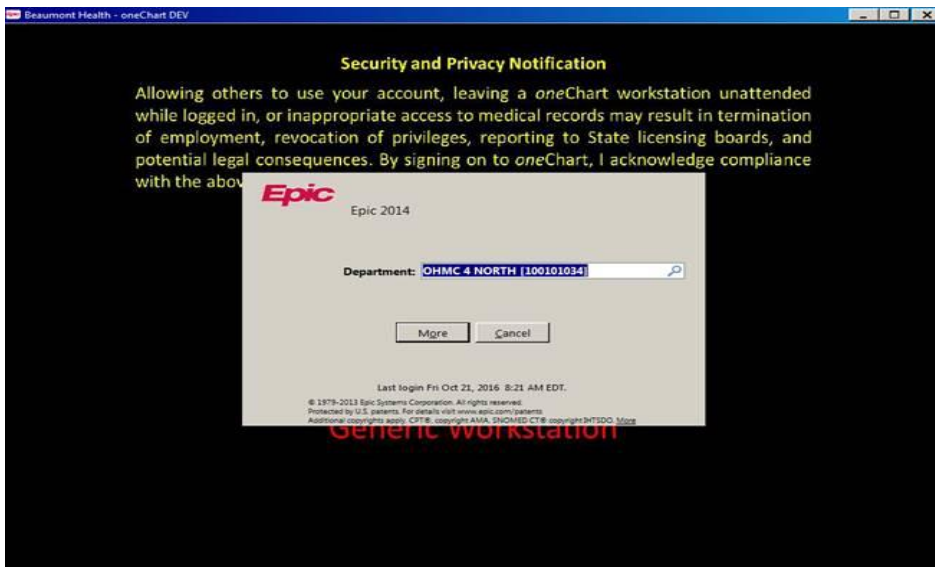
Beaumont Health - oneChart DEV

Security and Privacy Notification

Allowing others to use your account, leaving a oneChart workstation unattended while logged in, or inappropriate access to medical records may result in termination of employment, revocation of privileges, reporting to State licensing boards, and potential legal consequences. By signing on to oneChart, I acknowledge compliance with the abov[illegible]

Epic

Epic 2014

Department: OHMC 4 NORTH [100101034]

More Cancel

Last login Fri Oct 21, 2016 8:21 AM EDT.

© 1979-2013 Epic Systems Corporation. All rights reserved.
Protected by U.S. patents. For details visit www.epic.com/patents.
Additional copyrights apply. CPT®, copyright AMA. SNOMED CT® copyright IHTSDO. More

Generic Workstation